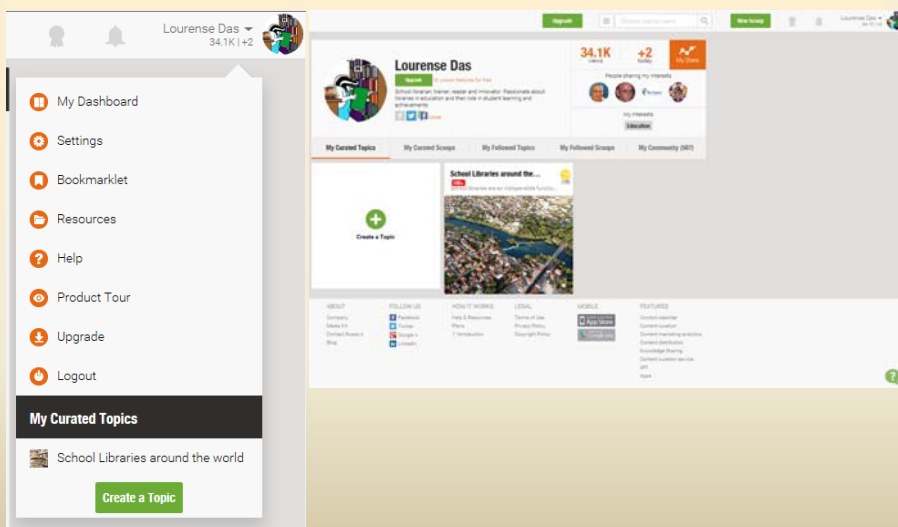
Lourense Das
34.1K | +2

My Dashboard
Settings
Bookmarklet
Resources
Help
Product Tour
Upgrade
Logout

My Curated Topics
School Libraries around the world
Create a Topic

Upgrade
New Scoop
Lourense Das

Lourense Das
Upgrade
School librarian, trainer, reader and innovator. Passionate about libraries in education and their role in student learning and achievements
34.1K
+2
My Stats
People sharing my interests
My interests
Education

My Curated Topics
My Curated Scoops
My Followed Topics
My Followed Scoops
My Community (987)

Create a Topic
School Libraries around the...
School libraries are an indispensable functio...

ABOUT
Company
Media Kit
Content Scoop.it
Blog
FOLLOW US
Facebook
Twitter
Google +
LinkedIn
HOW IT WORKS
Help & Resources
Plans
Introduction
LEGAL
Terms of Use
Privacy Policy
Copyright Policy
MOBILE
App Store
Google play
FEATURES
Content calendar
Content curation
Content marketing analytics
Content distribution
Knowledge Sharing
Content curation service
API
Apps